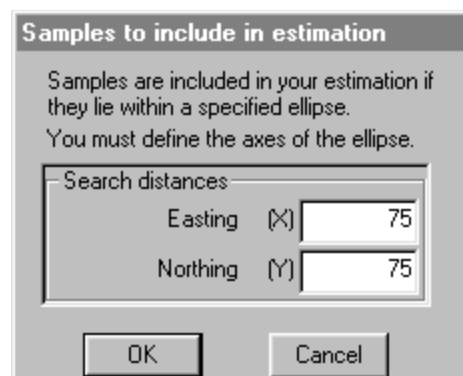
Samples to include in estimation

Samples are included in your estimation if they lie within a specified ellipse.

You must define the axes of the ellipse.

Search distances

Easting (X) 75

Northing (Y) 75

OK

Cancel